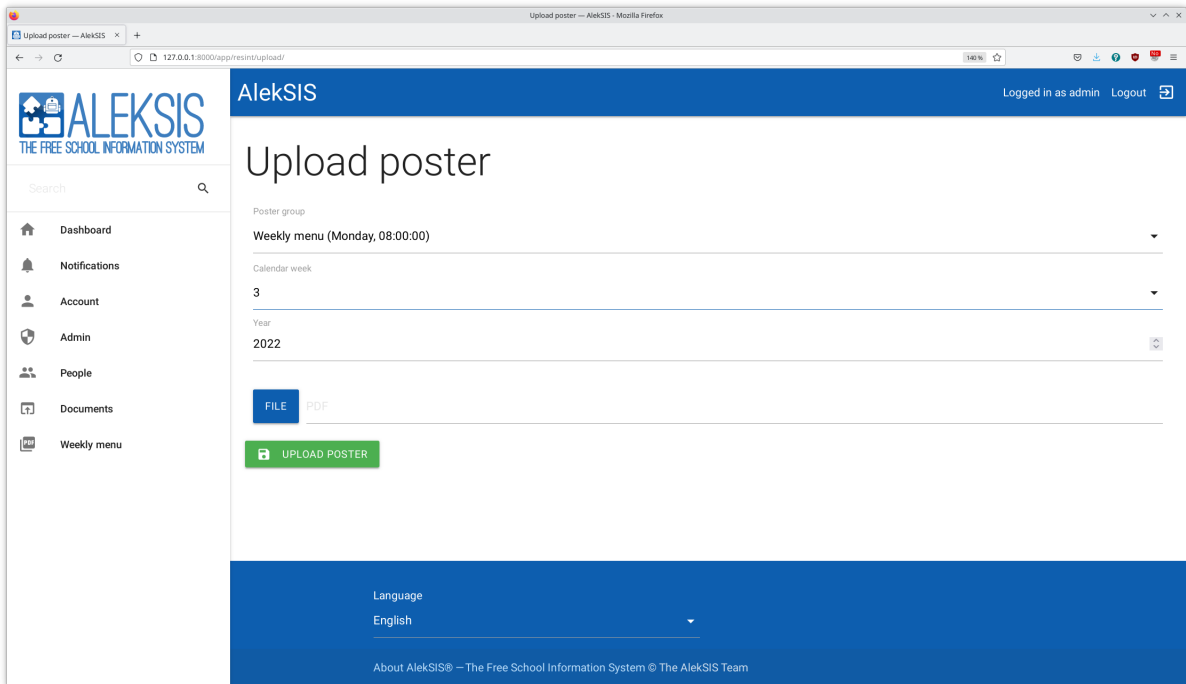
Upload poster — AlekSIS - Mozilla Firefox

Upload poster — AlekSIS ×

+

127.0.0.1:8000/app/resint/upload/

140 %

ALEKSIS
THE FREE SCHOOL INFORMATION SYSTEM

Search

Dashboard

Notifications

Account

Admin

People

Documents

Weekly menu

AlekSIS

Logged in as admin Logout

Upload poster

Poster group

Weekly menu (Monday, 08:00:00)

Calendar week

3

Year

2022

FILE PDF

UPLOAD POSTER

Language

English

About AlekSIS® — The Free School Information System © The AlekSIS Team